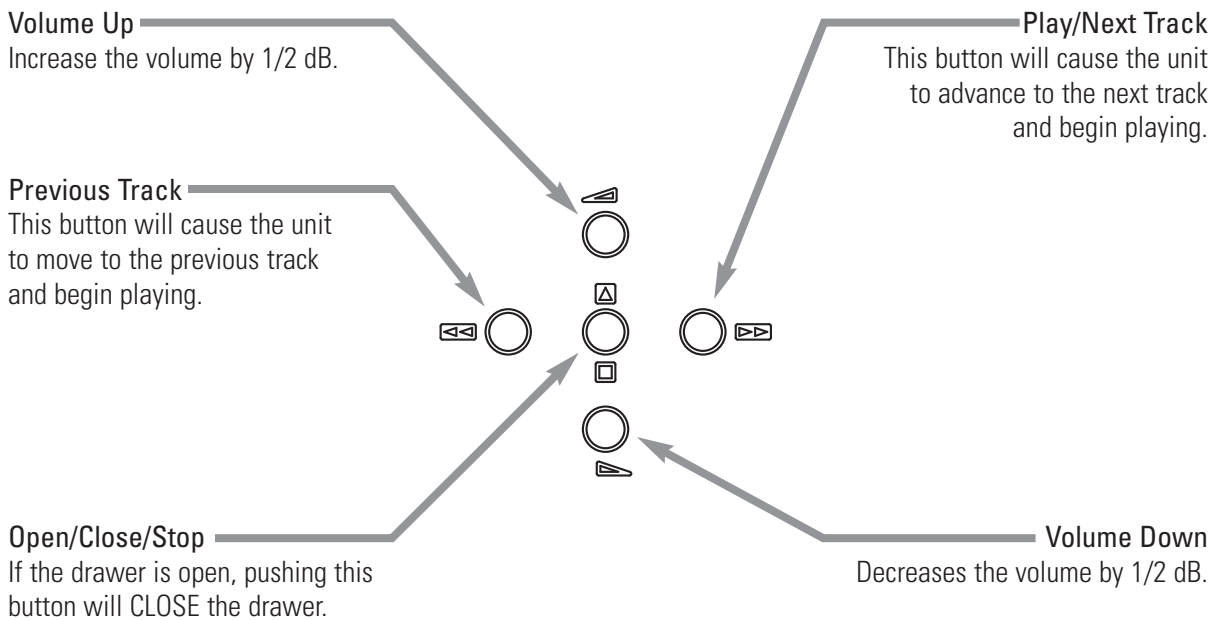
Volume Up
Increase the volume by 1/2 dB.

Play/Next Track
This button will cause the unit to advance to the next track and begin playing.

Previous Track
This button will cause the unit to move to the previous track and begin playing.

Open/Close/Stop
If the drawer is open, pushing this button will CLOSE the drawer.

Volume Down
Decreases the volume by 1/2 dB.